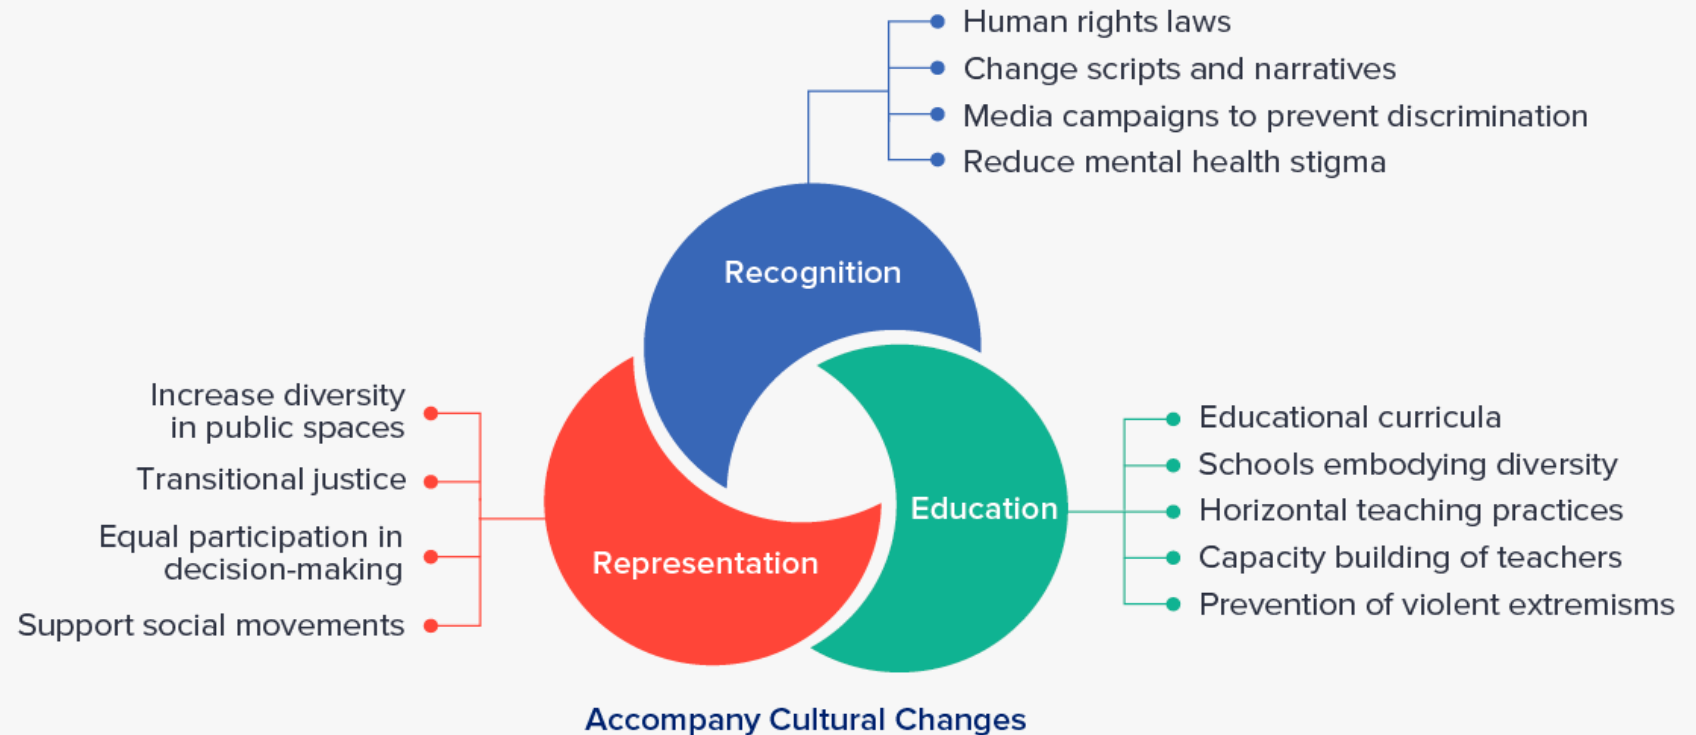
Human rights laws
Change scripts and narratives
Media campaigns to prevent discrimination
Reduce mental health stigma

Recognition

Increase diversity in public spaces
Transitional justice
Equal participation in decision-making
Support social movements

Representation

Education

Educational curricula
Schools embodying diversity
Horizontal teaching practices
Capacity building of teachers
Prevention of violent extremisms

Accompany Cultural Changes